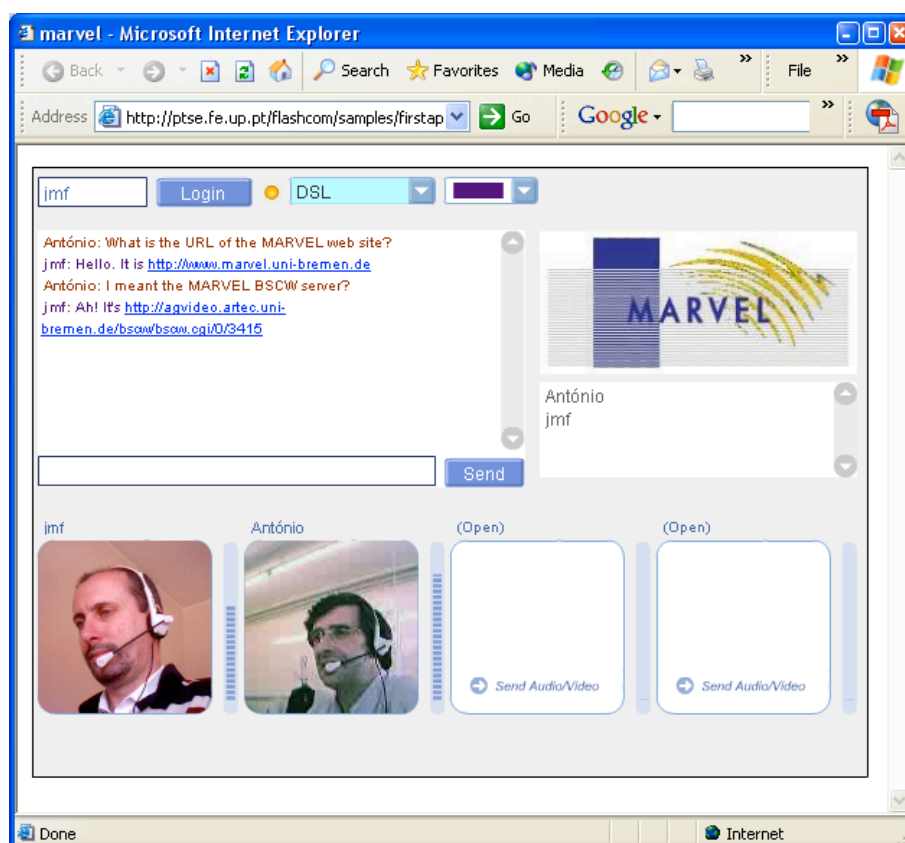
marvel - Microsoft Internet Explorer

Back Search Favorites Media File

Address http://ptse.fe.up.pt/flashcom/samples/firstap Go Google

jmf Login DSL

António: What is the URL of the MARVEL web site?
jmf: Hello. It is http://www.marvel.uni-bremen.de
António: I meant the MARVEL BSCW server?
jmf: Ah! It's http://agvideo.artec.uni-bremen.de/bscw/bscw.cgi/0/3415

Send

MARVEL

António
jmf

jmf

António

(Open)

Send Audio/Video

(Open)

Send Audio/Video

Done

Internet